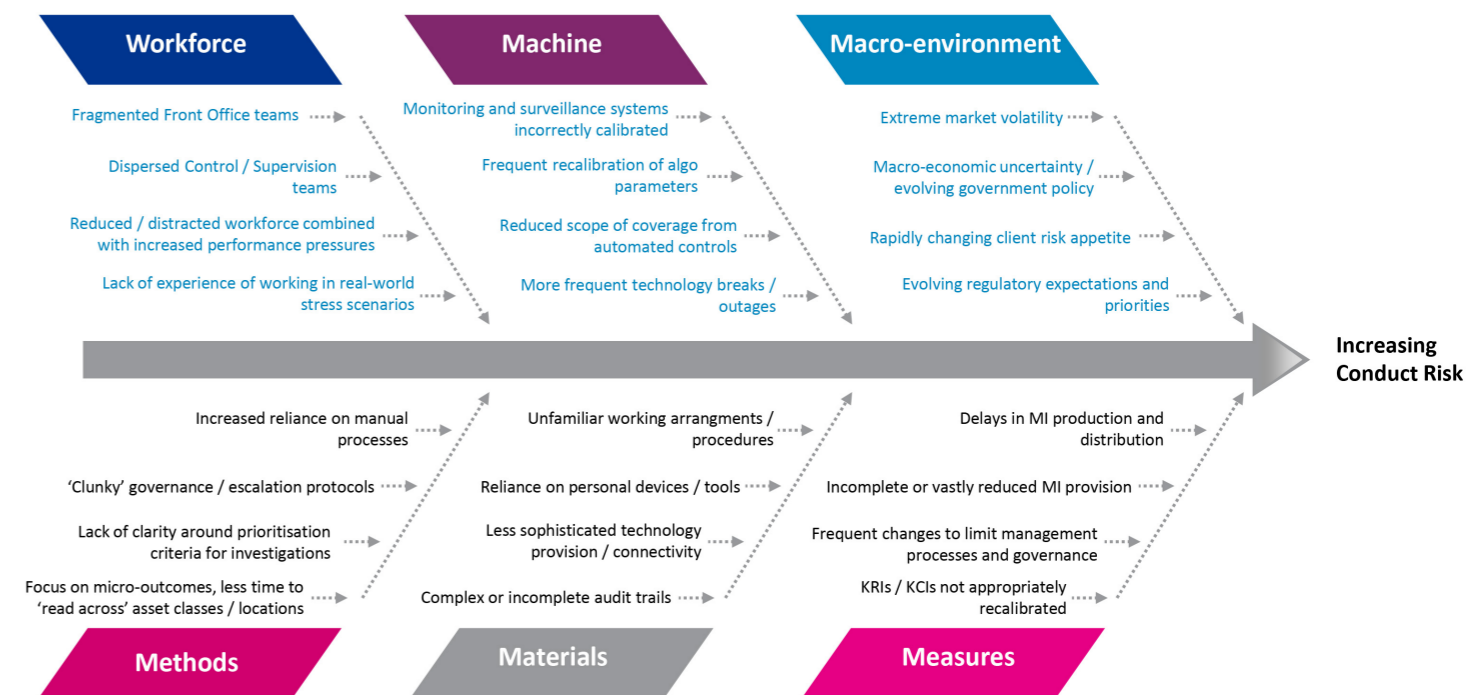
Workforce

Fragmented Front Office teams

Dispersed Control / Supervision teams

Reduced / distracted workforce combined with increased performance pressures

Lack of experience of working in real-world stress scenarios

Machine

Monitoring and surveillance systems incorrectly calibrated

Frequent recalibration of algo parameters

Reduced scope of coverage from automated controls

More frequent technology breaks / outages

Macro-environment

Extreme market volatility

Macro-economic uncertainty / evolving government policy

Rapidly changing client risk appetite

Evolving regulatory expectations and priorities

Increasing Conduct Risk

Increased reliance on manual processes

'Clunky' governance / escalation protocols

Lack of clarity around prioritisation criteria for investigations

Focus on micro-outcomes, less time to 'read across' asset classes / locations

Methods

Unfamiliar working arrangments / procedures

Reliance on personal devices / tools

Less sophisticated technology provision / connectivity

Complex or incomplete audit trails

Materials

Delays in MI production and distribution

Incomplete or vastly reduced MI provision

Frequent changes to limit management processes and governance

KRIs / KCIs not appropriately recalibrated

Measures